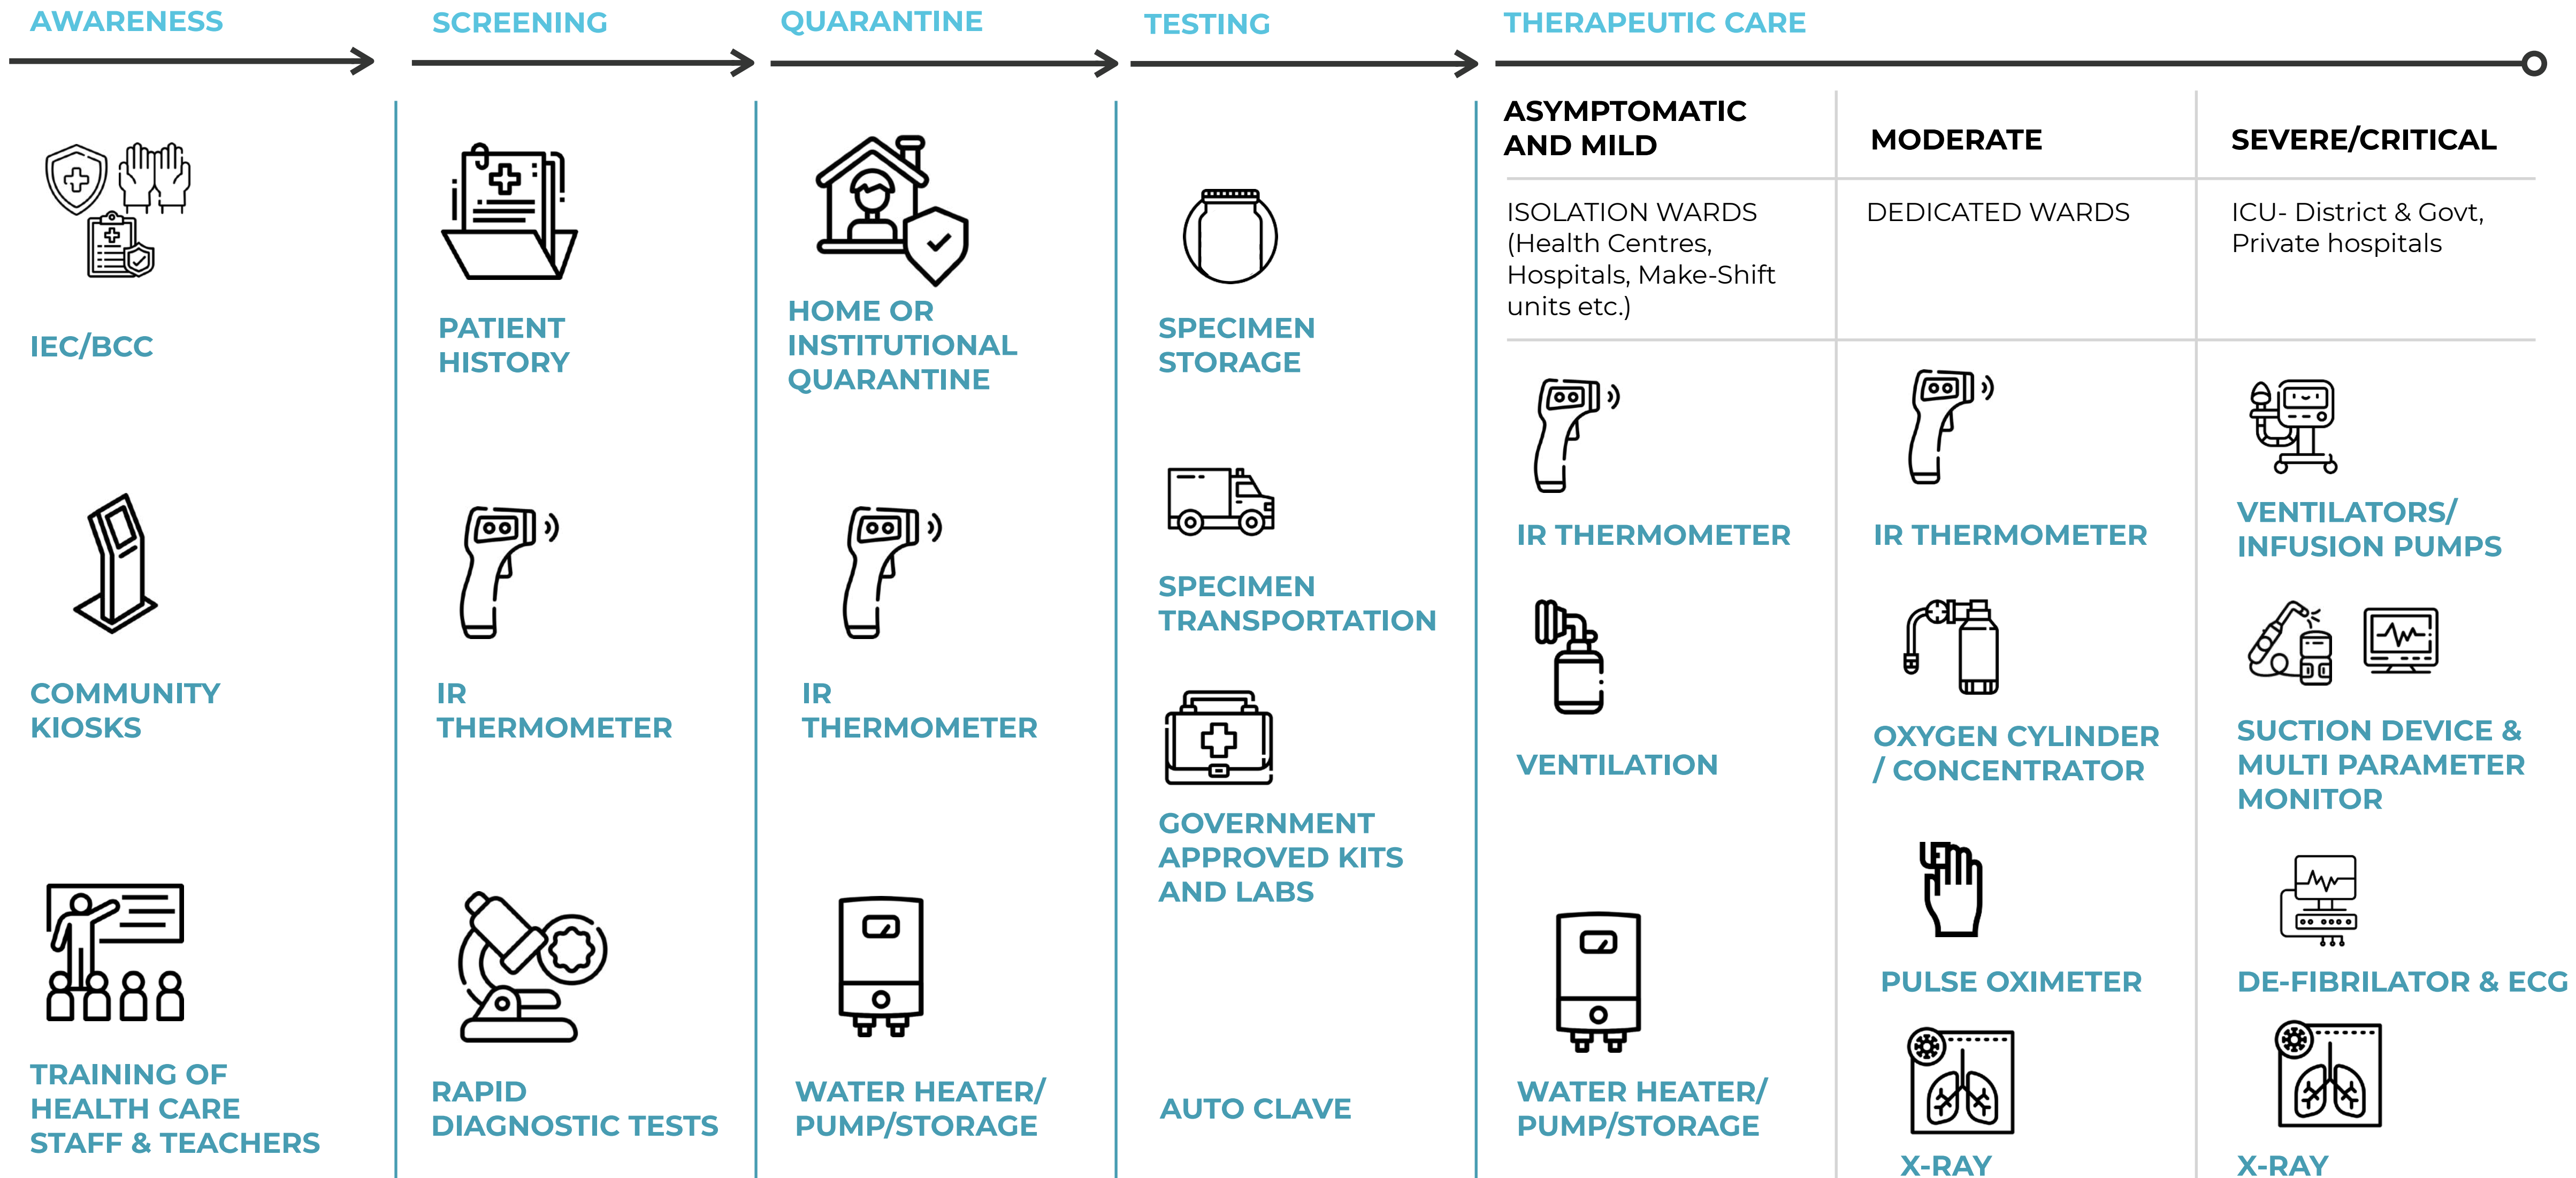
AWARENESS

IEC/BCC

COMMUNITY KIOSKS

TRAINING OF HEALTH CARE STAFF & TEACHERS

SCREENING

PATIENT HISTORY

IR THERMOMETER

RAPID DIAGNOSTIC TESTS

QUARANTINE

HOME OR INSTITUTIONAL QUARANTINE

IR THERMOMETER

WATER HEATER/ PUMP/STORAGE

TESTING

SPECIMEN STORAGE

SPECIMEN TRANSPORTATION

GOVERNMENT APPROVED KITS AND LABS

AUTO CLAVE

THERAPEUTIC CARE

ASYMPTOMATIC AND MILD

ISOLATION WARDS (Health Centres, Hospitals, Make-Shift units etc.)

IR THERMOMETER

VENTILATION

WATER HEATER/ PUMP/STORAGE

MODERATE

DEDICATED WARDS

IR THERMOMETER

OXYGEN CYLINDER / CONCENTRATOR

PULSE OXIMETER

X-RAY

SEVERE/CRITICAL

ICU- District & Govt, Private hospitals

VENTILATORS/ INFUSION PUMPS

SUCTION DEVICE & MULTI PARAMETER MONITOR

DE-FIBRILATOR & ECG

X-RAY